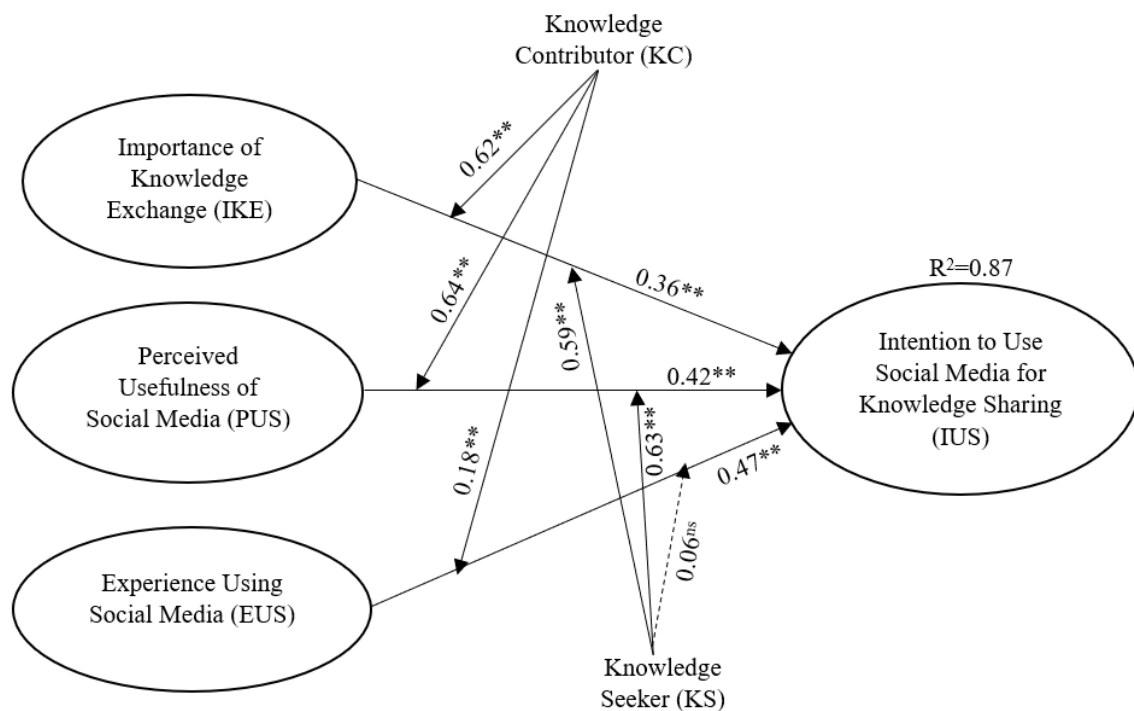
Knowledge Contributor (KC)

Importance of Knowledge Exchange (IKE)

0.62**

0.64**

0.36**

$R^2$=0.87

0.59**

Perceived Usefulness of Social Media (PUS)

0.42**

Intention to Use Social Media for Knowledge Sharing (IUS)

0.63**

0.18**

0.47**

$0.06^{ns}$

Experience Using Social Media (EUS)

Knowledge Seeker (KS)